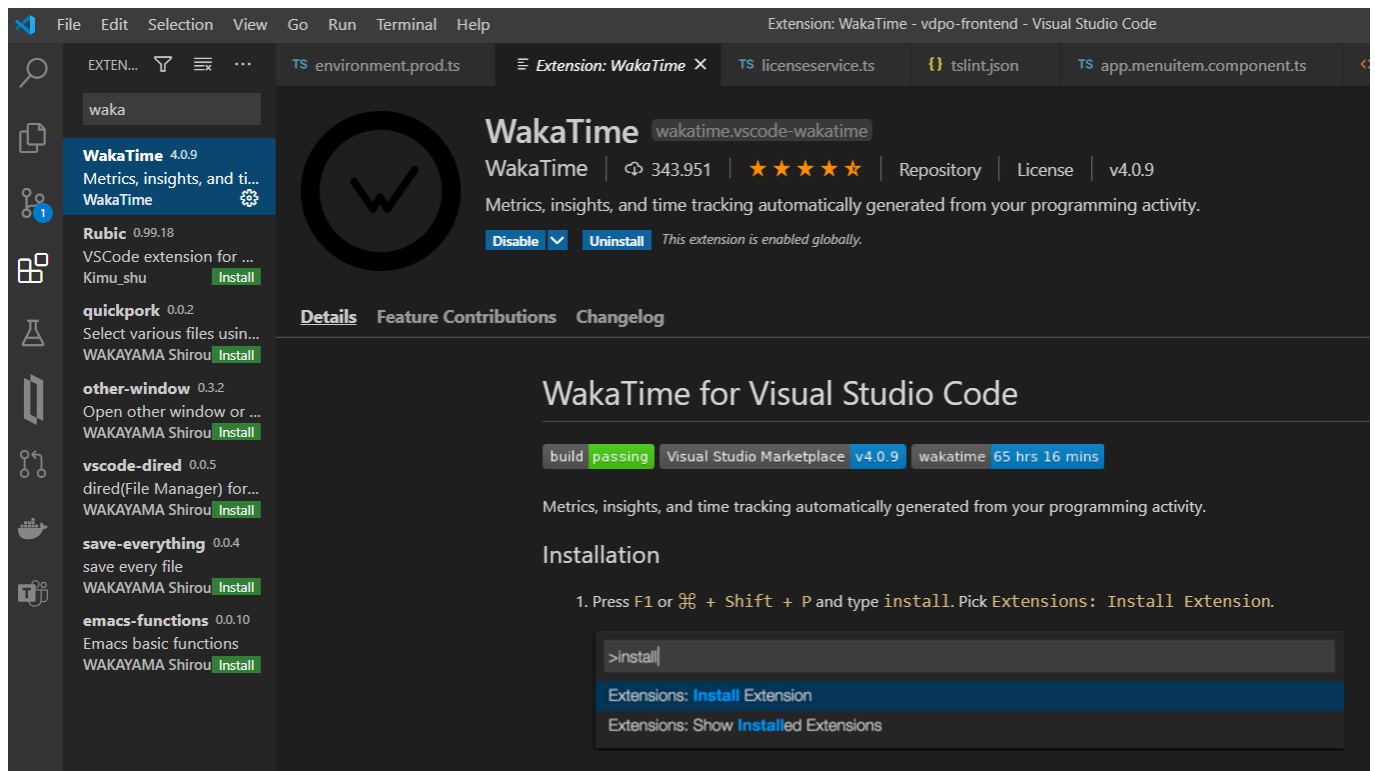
File Edit Selection View Go Run Terminal Help

Extension: WakaTime - vdpo-frontend - Visual Studio Code

EXTEN...

waka

WakaTime 4.0.9
Metrics, insights, and ti...
WakaTime

Rubic 0.99.18
VSCode extension for ...
Kimu_shu Install

quickpork 0.0.2
Select various files usin...
WAKAYAMA Shirou Install

other-window 0.3.2
Open other window or ...
WAKAYAMA Shirou Install

vscode-dired 0.0.5
dired(File Manager) for...
WAKAYAMA Shirou Install

save-everything 0.0.4
save every file
WAKAYAMA Shirou Install

emacs-functions 0.0.10
Emacs basic functions
WAKAYAMA Shirou Install

1

TS environment.prod.ts

Extension: WakaTime ×

TS licenseservice.ts

{} tslint.json

TS app.menuitem.component.ts

WakaTime wakatime.vscode-wakatime

WakaTime | 343.951 | ★★★★★ | Repository | License | v4.0.9

Metrics, insights, and time tracking automatically generated from your programming activity.

Disable Uninstall This extension is enabled globally.

Details Feature Contributions Changelog

WakaTime for Visual Studio Code

build passing Visual Studio Marketplace v4.0.9 wakatime 65 hrs 16 mins

Metrics, insights, and time tracking automatically generated from your programming activity.

Installation

1. Press F1 or ⌘ + Shift + P and type install. Pick Extensions: Install Extension.

>install

Extensions: Install Extension
Extensions: Show Installed Extensions